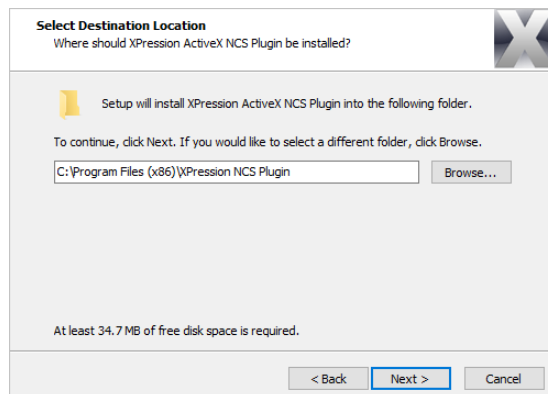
Select Destination Location
Where should XPression ActiveX NCS Plugin be installed?

Setup will install XPression ActiveX NCS Plugin into the following folder.

To continue, click Next. If you would like to select a different folder, click Browse.

C:\Program Files (x86)\XPression NCS Plugin

Browse...

At least 34.7 MB of free disk space is required.

< Back

Next >

Cancel